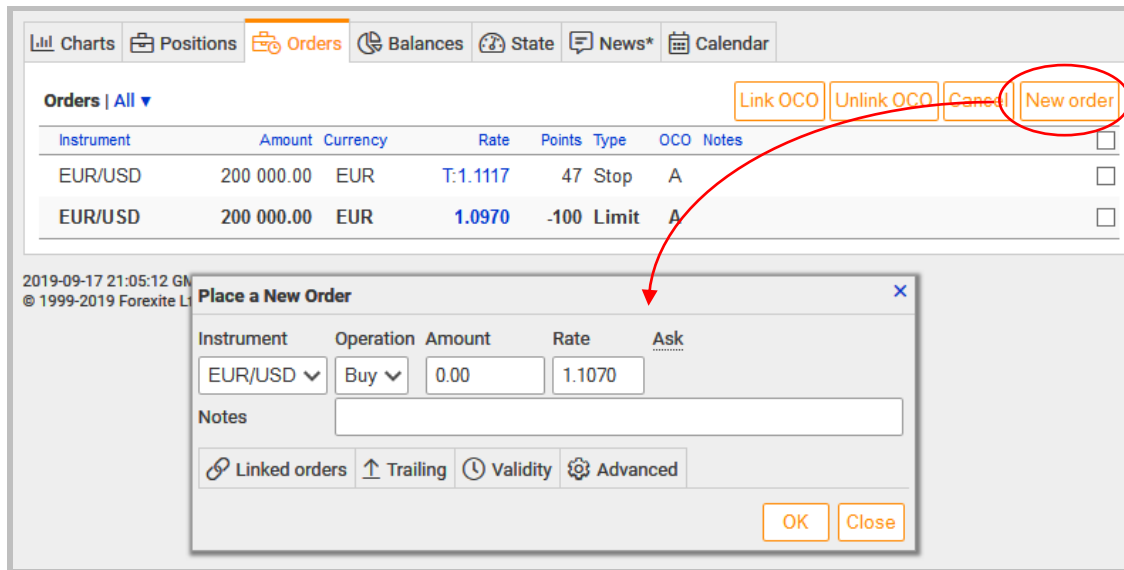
Charts | Positions | Orders | Balances | State | News* | Calendar

Orders | All ▾

Link OCO | Unlink OCO | Cancel | New order

| Instrument | Amount | Currency | Rate | Points | Type | OCO | Notes | |
|---|---|---|---|---|---|---|---|---|
| EUR/USD | 200 000.00 | EUR | T:1.1117 | 47 | Stop | A | | ☐ |
| EUR/USD | 200 000.00 | EUR | 1.0970 | -100 | Limit | A | | ☐ |

2019-09-17 21:05:12 GM
© 1999-2019 Forexite Lt

Place a New Order ×

Instrument | Operation | Amount | Rate | Ask

EUR/USD | Buy | 0.00 | 1.1070

Notes

Linked orders | Trailing | Validity | Advanced

OK | Close